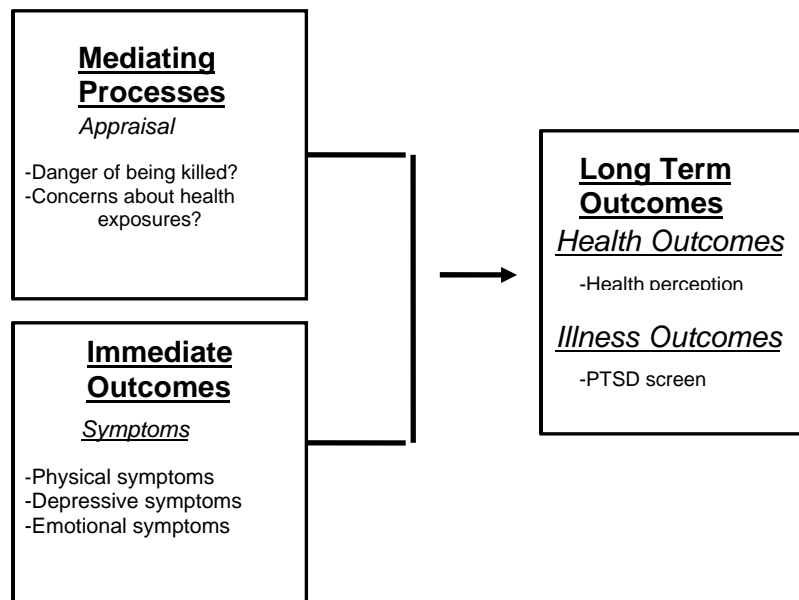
Mediating Processes
Appraisal

-Danger of being killed?
-Concerns about health exposures?

Immediate Outcomes

Symptoms

-Physical symptoms
-Depressive symptoms
-Emotional symptoms

Long Term Outcomes
Health Outcomes

-Health perception

Illness Outcomes

-PTSD screen